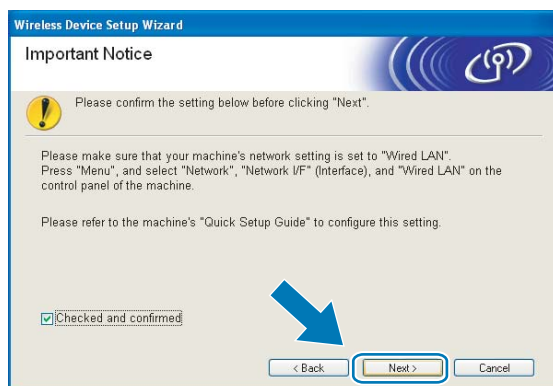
Wireless Device Setup Wizard

Important Notice

Please confirm the setting below before clicking "Next".

Please make sure that your machine's network setting is set to "Wired LAN". Press "Menu", and select "Network", "Network I/F" (Interface), and "Wired LAN" on the control panel of the machine.

Please refer to the machine's "Quick Setup Guide" to configure this setting.

Checked and confirmed

< Back

Next >

Cancel